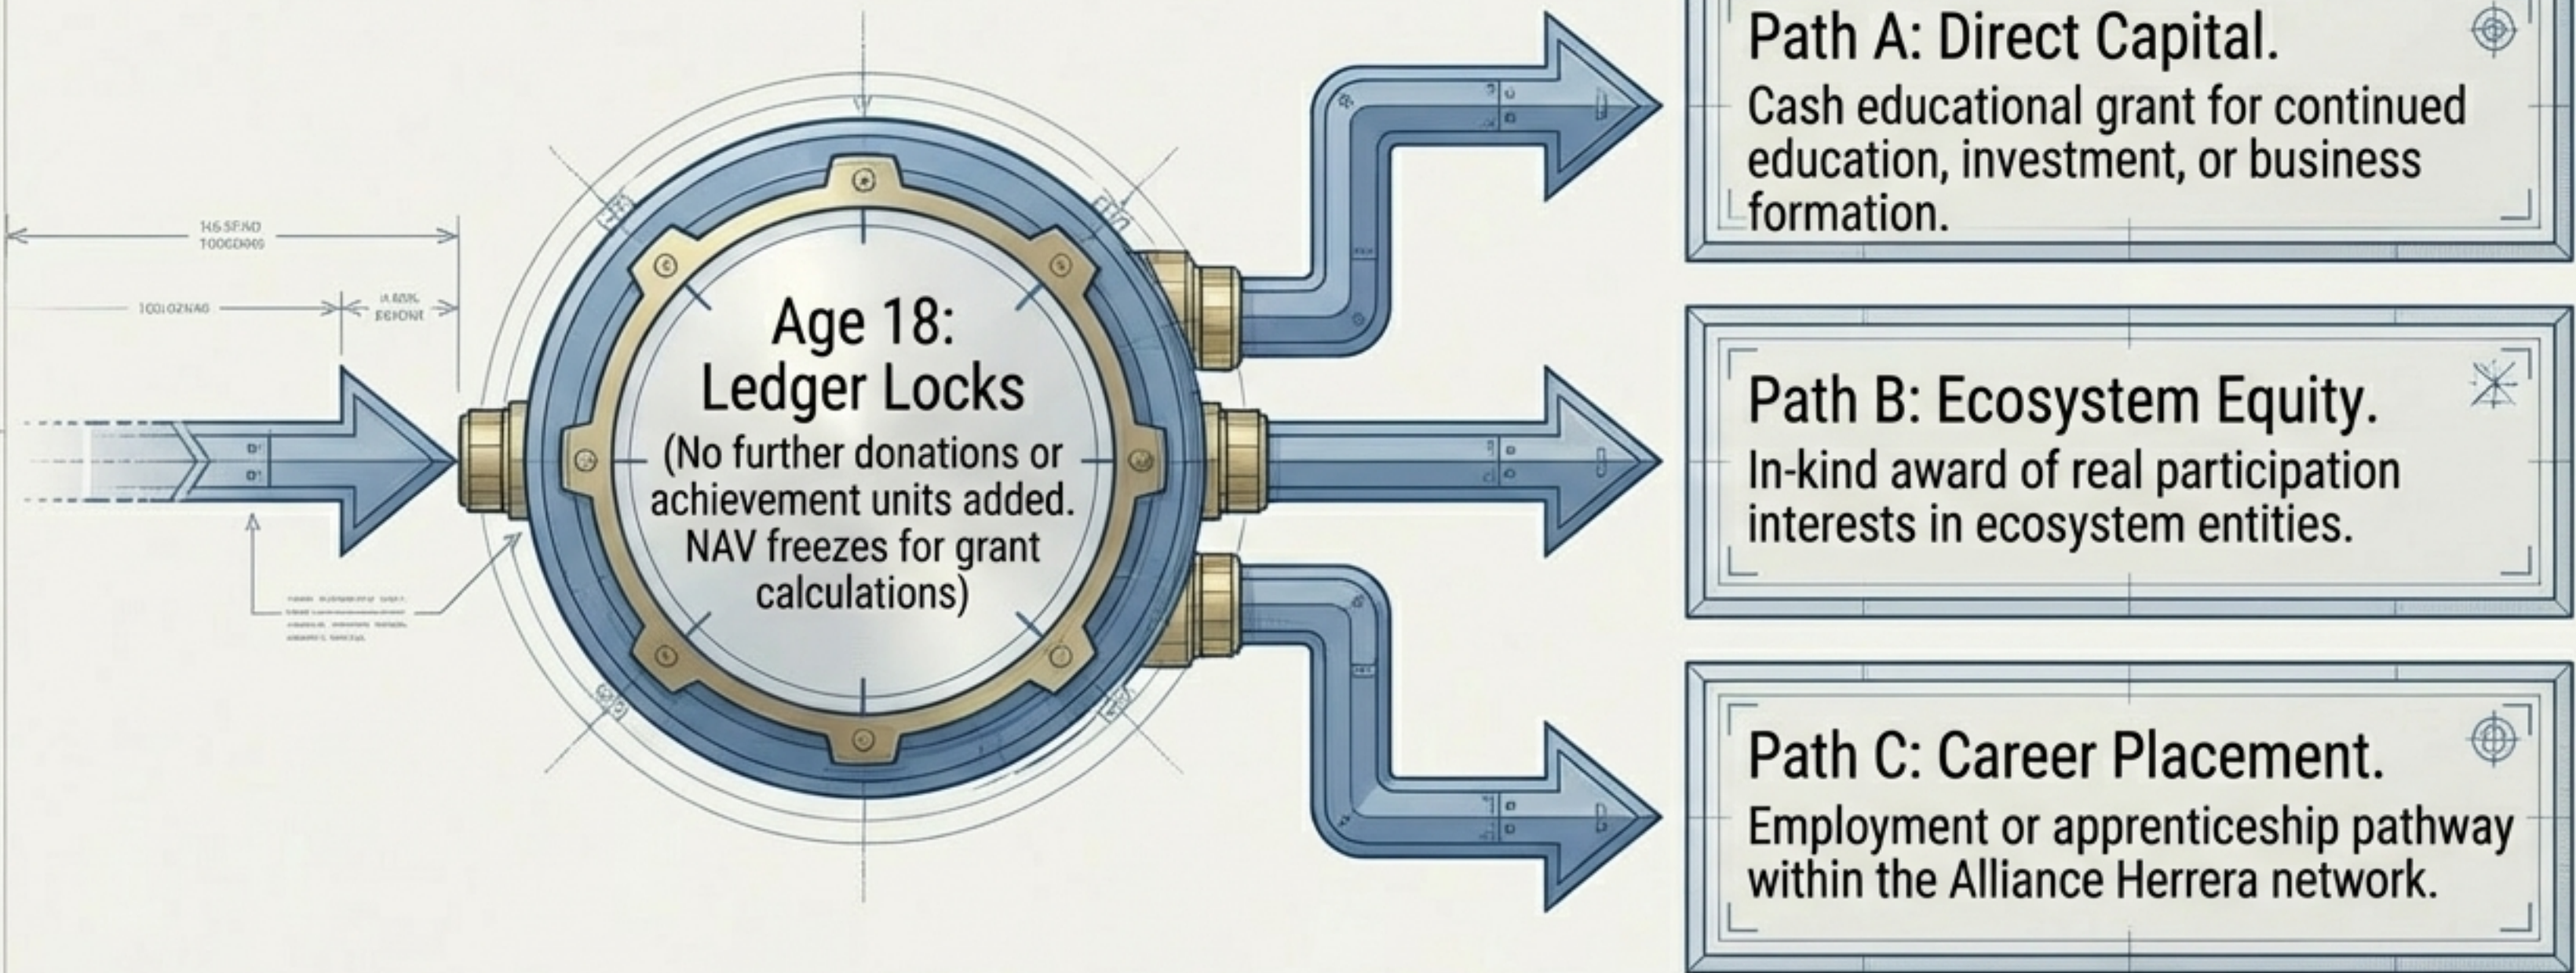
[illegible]

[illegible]

Age 18: Ledger Locks

(No further donations or achievement units added. NAV freezes for grant calculations)

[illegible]

Path A: Direct Capital.

Cash educational grant for continued education, investment, or business formation.

Path B: Ecosystem Equity.

In-kind award of real participation interests in ecosystem entities.

Path C: Career Placement.

Employment or apprenticeship pathway within the Alliance Herrera network.